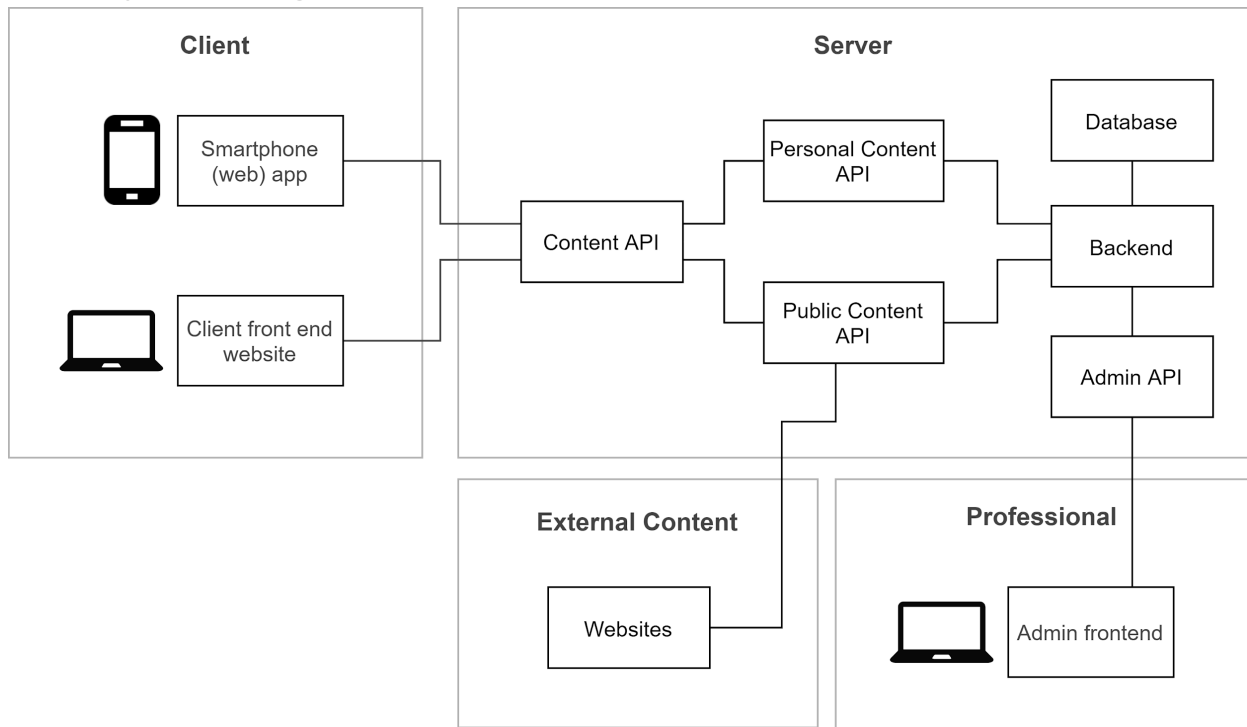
Client

Smartphone (web) app

Client front end website

Server

Content API

Personal Content API

Public Content API

Database

Backend

Admin API

External Content

Websites

Professional

Admin frontend